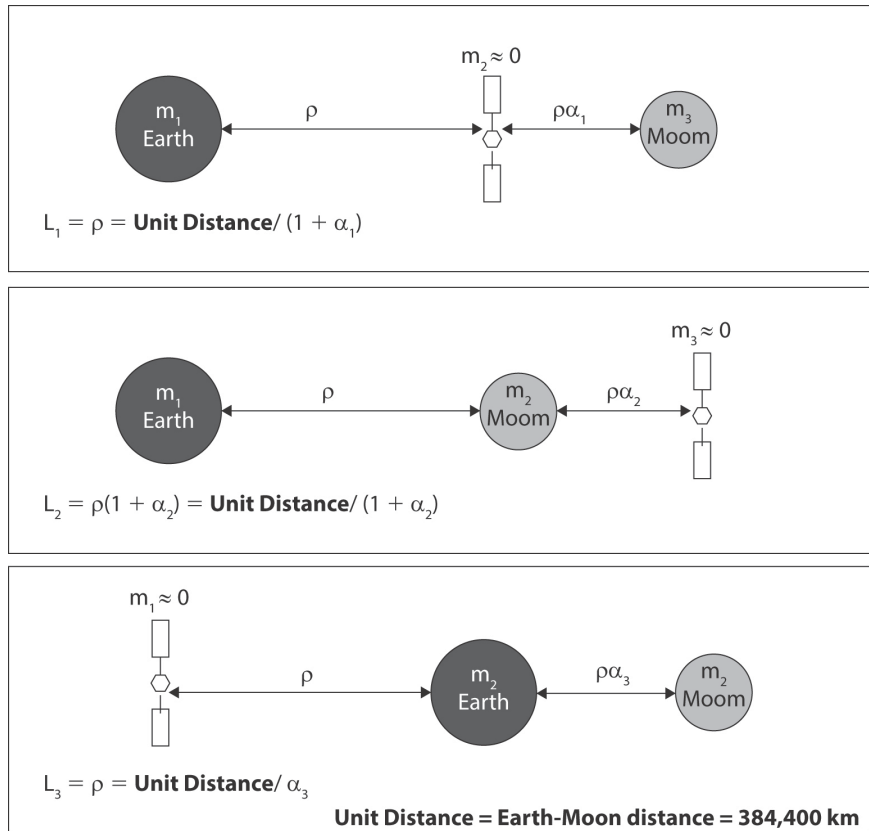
$m_2 \approx 0$

$m_1$ Earth

$\rho$

$\rho\alpha_1$

$m_3$ Moom

$L_1 = \rho =$ **Unit Distance**/ $(1 + \alpha_1)$

$m_3 \approx 0$

$m_1$ Earth

$\rho$

$m_2$ Moom

$\rho\alpha_2$

$L_2 = \rho(1 + \alpha_2) =$ **Unit Distance**/ $(1 + \alpha_2)$

$m_1 \approx 0$

$\rho$

$m_2$ Earth

$\rho\alpha_3$

$m_2$ Moom

$L_3 = \rho =$ **Unit Distance**/ $\alpha_3$

**Unit Distance = Earth-Moon distance = 384,400 km**